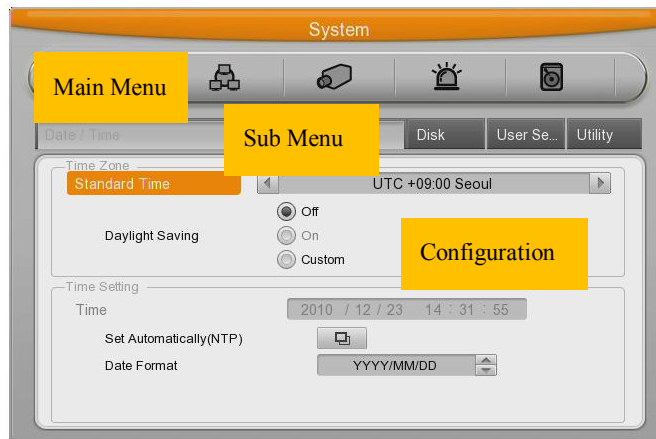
System

Main Menu

Sub Menu

Date / Time

Disk

User Se...

Utility

Time Zone

Standard Time

UTC +09:00 Seoul

Off

Daylight Saving

On

Custom

Configuration

Time Setting

Time

2010 / 12 / 23 14 : 31 : 55

Set Automatically(NTP)

Date Format

YYYY/MM/DD